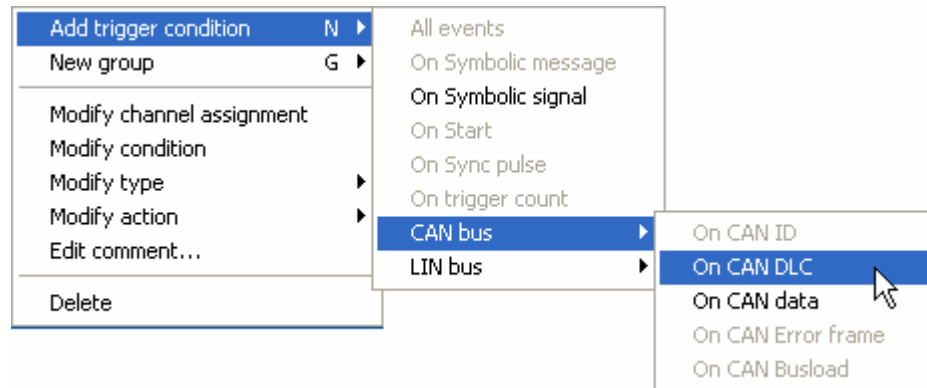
Add trigger condition N
New group G

Modify channel assignment
Modify condition
Modify type
Modify action
Edit comment...

Delete

All events
On Symbolic message
On Symbolic signal
On Start
On Sync pulse
On trigger count
CAN bus
LIN bus

On CAN ID
On CAN DLC
On CAN data
On CAN Error frame
On CAN Busload